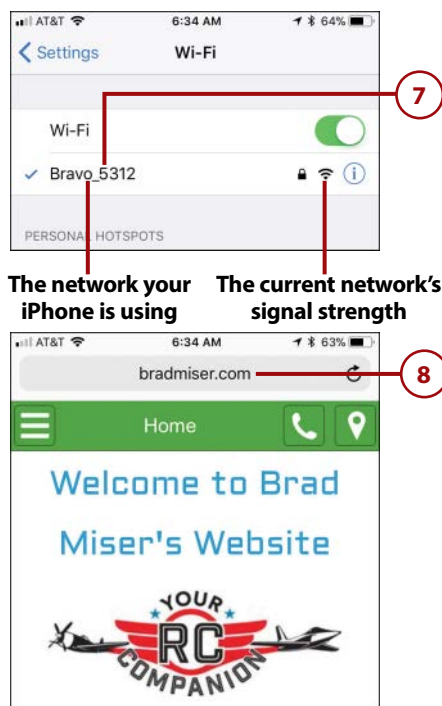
AT&T 6:34 AM 64%

Settings Wi-Fi

7

Wi-Fi

✓ Bravo_5312

PERSONAL HOTSPOTS

The network your iPhone is using

The current network's signal strength

AT&T 6:34 AM 63%

bradmiser.com

8

Home

Welcome to Brad Miser's Website

YOUR RC COMPANION